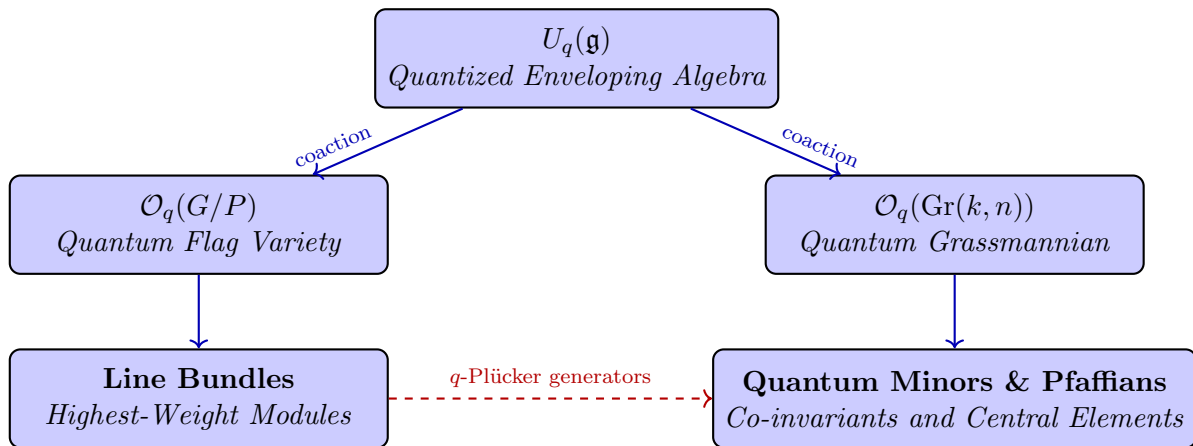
$U_q(\mathfrak{g})$
*Quantized Enveloping Algebra*

coaction

coaction

$\mathcal{O}_q(G/P)$
*Quantum Flag Variety*

$\mathcal{O}_q(\mathrm{Gr}(k,n))$
*Quantum Grassmannian*

**Line Bundles**
*Highest-Weight Modules*

$q$-Plücker generators

**Quantum Minors & Pfaffians**
*Co-invariants and Central Elements*